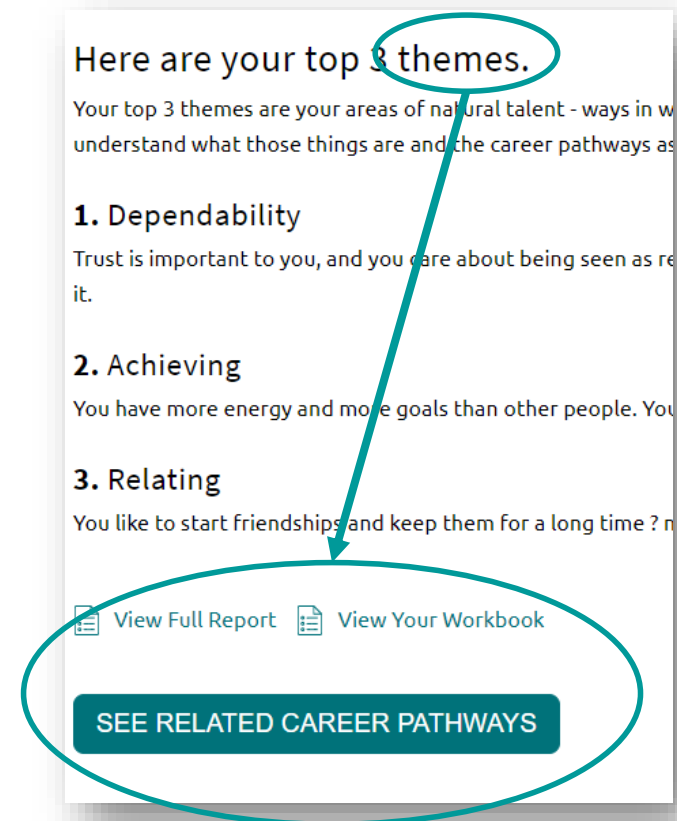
Here are your top 3 themes.

Your top 3 themes are your areas of natural talent - ways in w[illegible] understand what those things are and the career pathways as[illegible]

**1.** Dependability

Trust is important to you, and you care about being seen as re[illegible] it.

**2.** Achieving

You have more energy and more goals than other people. You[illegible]

**3.** Relating

You like to start friendships and keep them for a long time ? m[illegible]

View Full Report View Your Workbook

SEE RELATED CAREER PATHWAYS